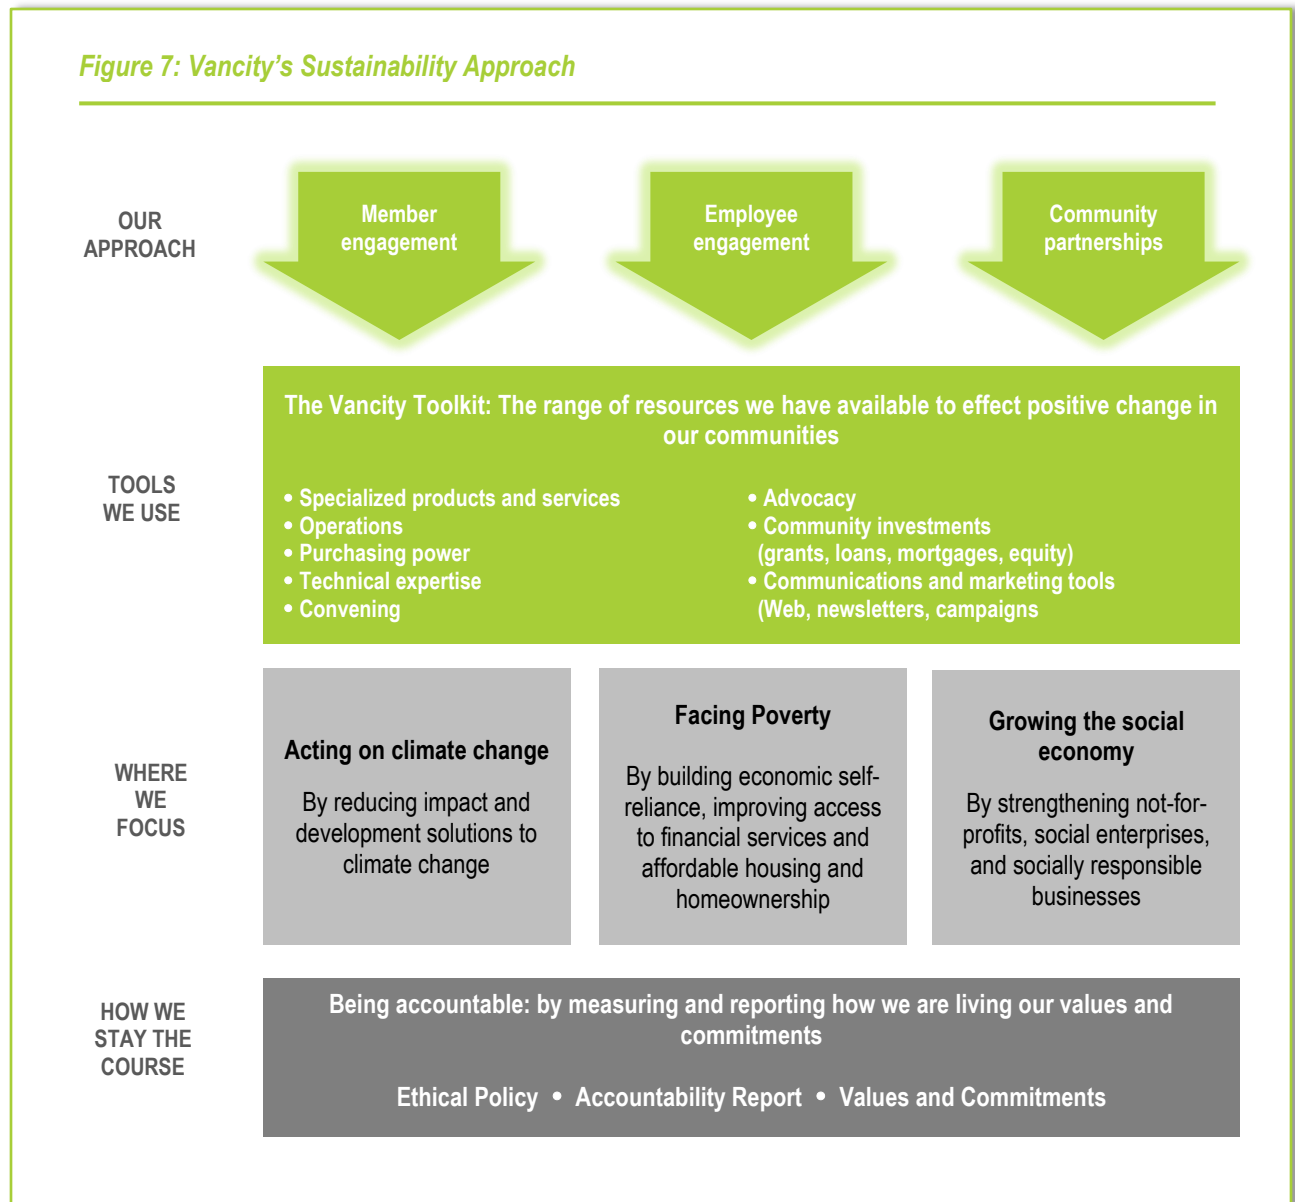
Figure 7: Vancity's Sustainability Approach

OUR APPROACH

Member engagement

Employee engagement

Community partnerships

TOOLS WE USE

The Vancity Toolkit: The range of resources we have available to effect positive change in our communities

• Specialized products and services
• Operations
• Purchasing power
• Technical expertise
• Convening

• Advocacy
• Community investments (grants, loans, mortgages, equity)
• Communications and marketing tools (Web, newsletters, campaigns

WHERE WE FOCUS

Acting on climate change

By reducing impact and development solutions to climate change

Facing Poverty

By building economic self-reliance, improving access to financial services and affordable housing and homeownership

Growing the social economy

By strengthening not-for-profits, social enterprises, and socially responsible businesses

HOW WE STAY THE COURSE

Being accountable: by measuring and reporting how we are living our values and commitments

Ethical Policy • Accountability Report • Values and Commitments